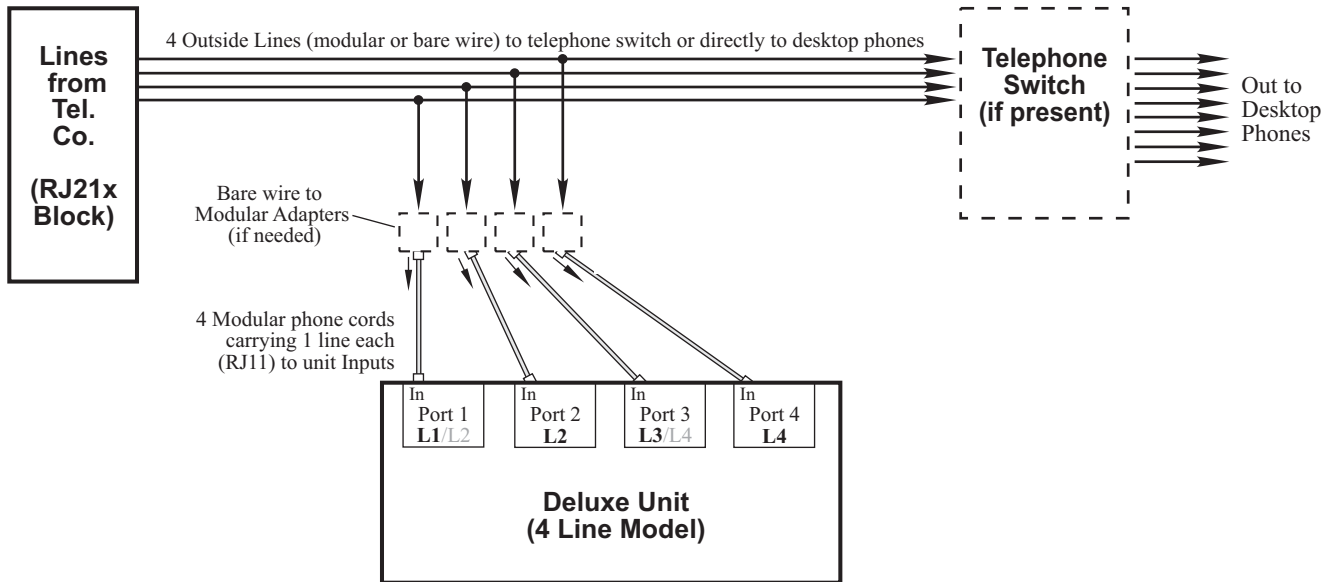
Lines from Tel. Co.

(RJ21x Block)

4 Outside Lines (modular or bare wire) to telephone switch or directly to desktop phones

Telephone Switch (if present)

Out to Desktop Phones

Bare wire to Modular Adapters (if needed)

4 Modular phone cords carrying 1 line each (RJ11) to unit Inputs

In
Port 1
L1/L2

In
Port 2
L2

In
Port 3
L3/L4

In
Port 4
L4

Deluxe Unit
(4 Line Model)